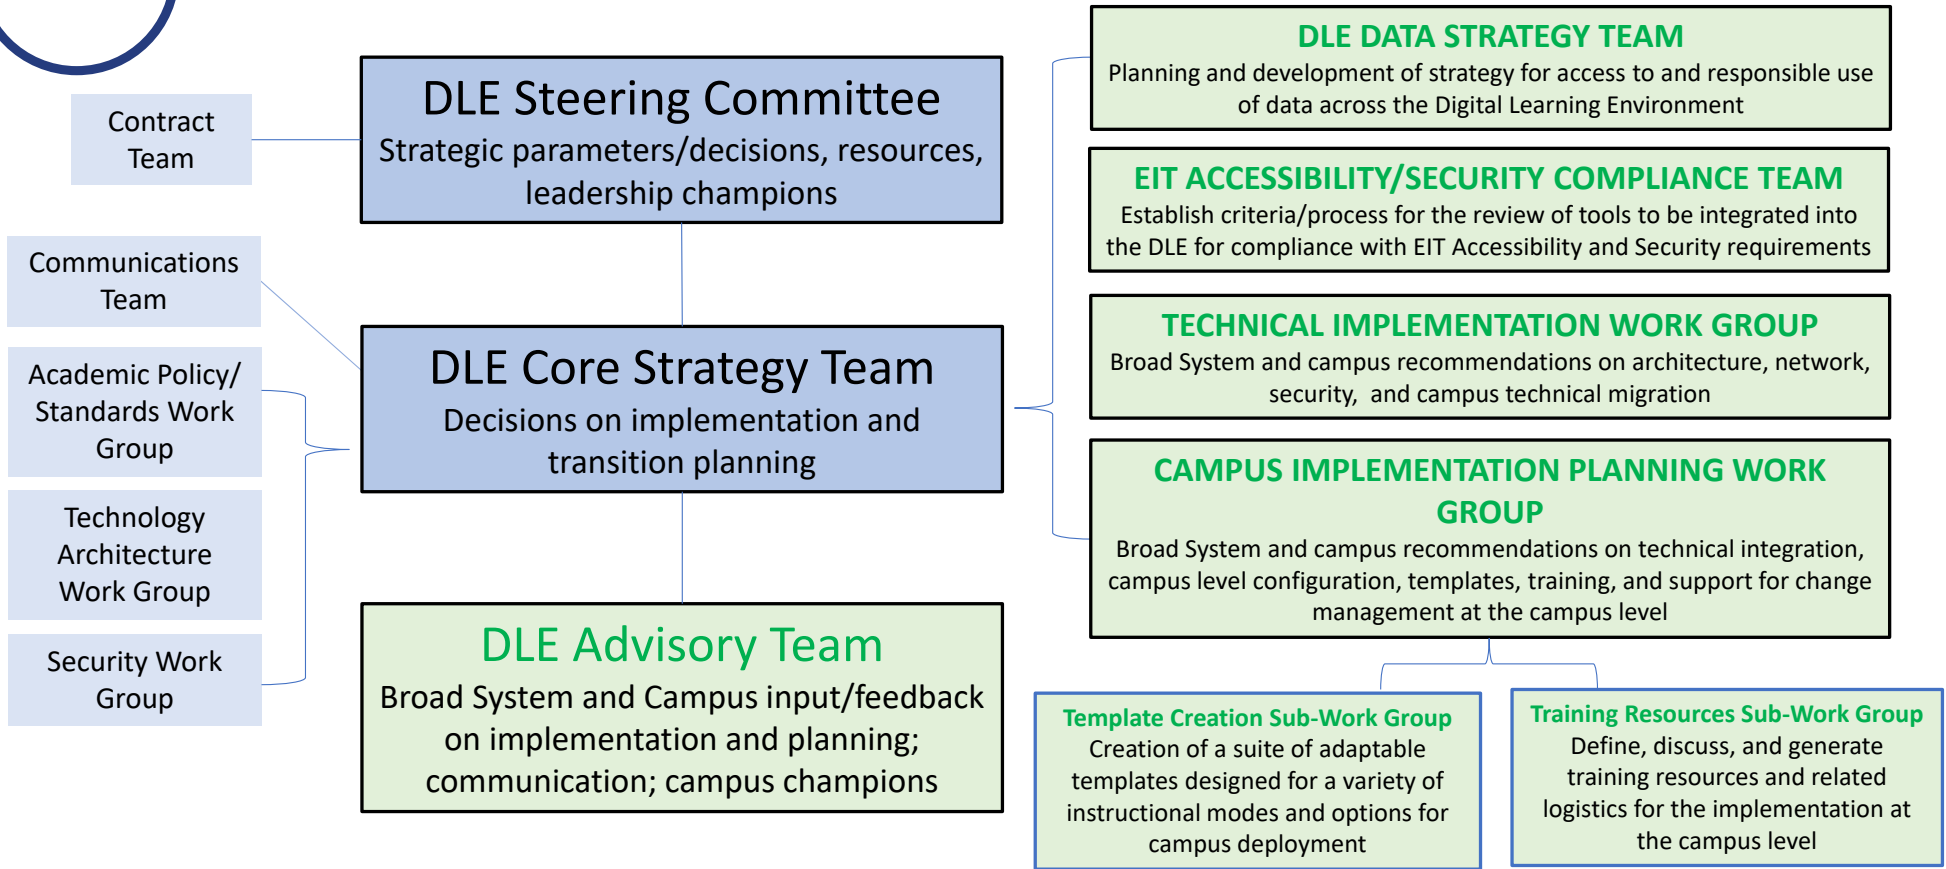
Contract Team

DLE Steering Committee
Strategic parameters/decisions, resources, leadership champions

Communications Team

Academic Policy/ Standards Work Group

Technology Architecture Work Group

Security Work Group

DLE Core Strategy Team
Decisions on implementation and transition planning

DLE Advisory Team
Broad System and Campus input/feedback on implementation and planning; communication; campus champions

DLE DATA STRATEGY TEAM
Planning and development of strategy for access to and responsible use of data across the Digital Learning Environment

EIT ACCESSIBILITY/SECURITY COMPLIANCE TEAM
Establish criteria/process for the review of tools to be integrated into the DLE for compliance with EIT Accessibility and Security requirements

TECHNICAL IMPLEMENTATION WORK GROUP
Broad System and campus recommendations on architecture, network, security, and campus technical migration

CAMPUS IMPLEMENTATION PLANNING WORK GROUP
Broad System and campus recommendations on technical integration, campus level configuration, templates, training, and support for change management at the campus level

Template Creation Sub-Work Group
Creation of a suite of adaptable templates designed for a variety of instructional modes and options for campus deployment

Training Resources Sub-Work Group
Define, discuss, and generate training resources and related logistics for the implementation at the campus level